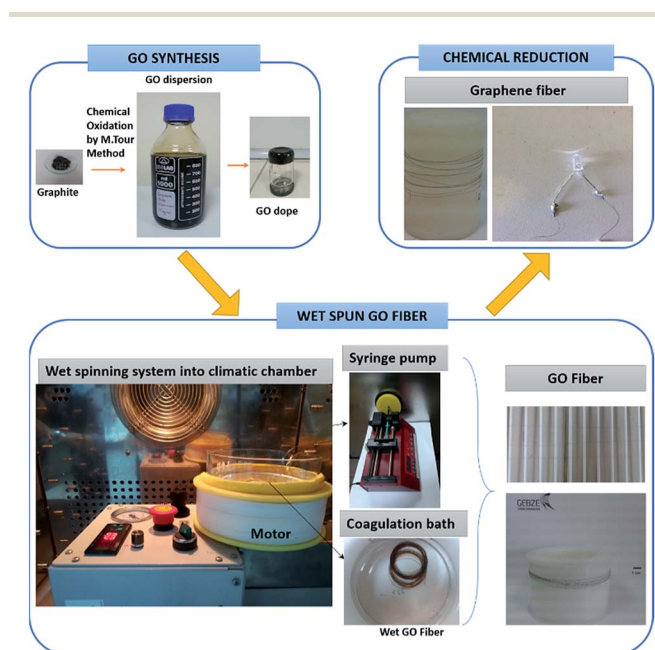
GO SYNTHESIS

GO dispersion

Chemical Oxidation by M.Tour Method

Graphite

GO dope

CHEMICAL REDUCTION

Graphene fiber

WET SPUN GO FIBER

Wet spinning system into climatic chamber

Syringe pump

Motor

Coagulation bath

Wet GO Fiber

GO Fiber

GEBZE